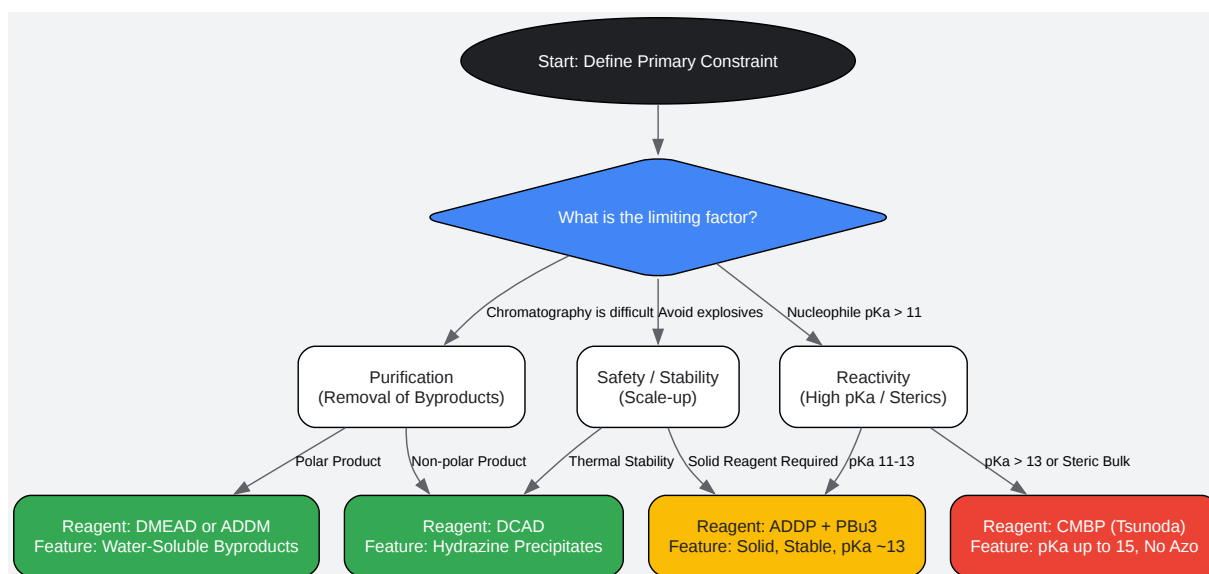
Start: Define Primary Constraint

What is the limiting factor?

Chromatography is difficult

Avoid explosives

Nucleophile pKa > 11

Purification
(Removal of Byproducts)

Safety / Stability
(Scale-up)

Reactivity
(High pKa / Sterics)

Polar Product

Non-polar Product

Thermal Stability

Solid Reagent Required

pKa 11-13

pKa > 13 or Steric Bulk

Reagent: DMEAD or ADDM
Feature: Water-Soluble Byproducts

Reagent: DCAD
Feature: Hydrazine Precipitates

Reagent: ADDP + PBu3
Feature: Solid, Stable, pKa ~13

Reagent: CMBP (Tsunoda)
Feature: pKa up to 15, No Azo